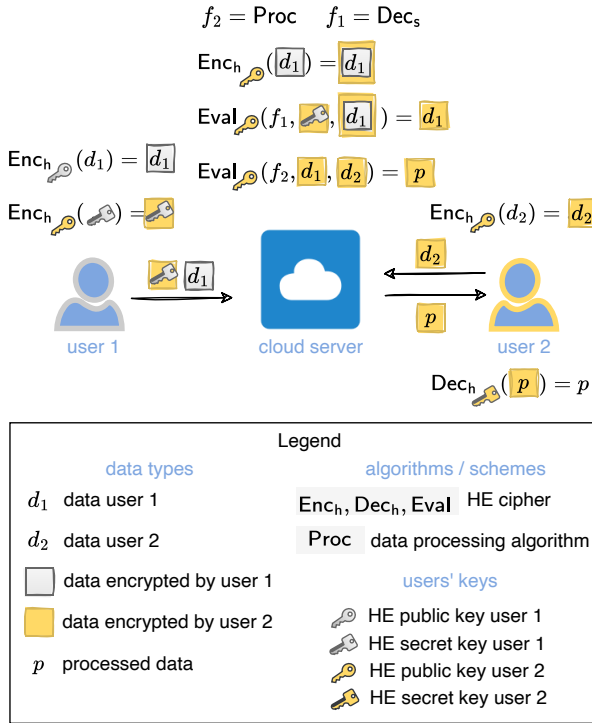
$f_2 = \mathsf{Proc}$   $f_1 = \mathsf{Dec_s}$

$\mathsf{Enc_h}(d_1) = d_1$

$\mathsf{Eval}(f_1, \ , d_1) = d_1$

$\mathsf{Eval}(f_2, d_1, d_2) = p$

$\mathsf{Enc_h}(d_1) = d_1$

$\mathsf{Enc_h}(\ ) =$

$\mathsf{Enc_h}(d_2) = d_2$

$d_1$

$d_2$

$p$

user 1

cloud server

user 2

$\mathsf{Dec_h}(p) = p$

Legend

data types

$d_1$ data user 1

$d_2$ data user 2

data encrypted by user 1

data encrypted by user 2

$p$ processed data

algorithms / schemes

$\mathsf{Enc_h}, \mathsf{Dec_h}, \mathsf{Eval}$ HE cipher

Proc data processing algorithm

users' keys

HE public key user 1

HE secret key user 1

HE public key user 2

HE secret key user 2